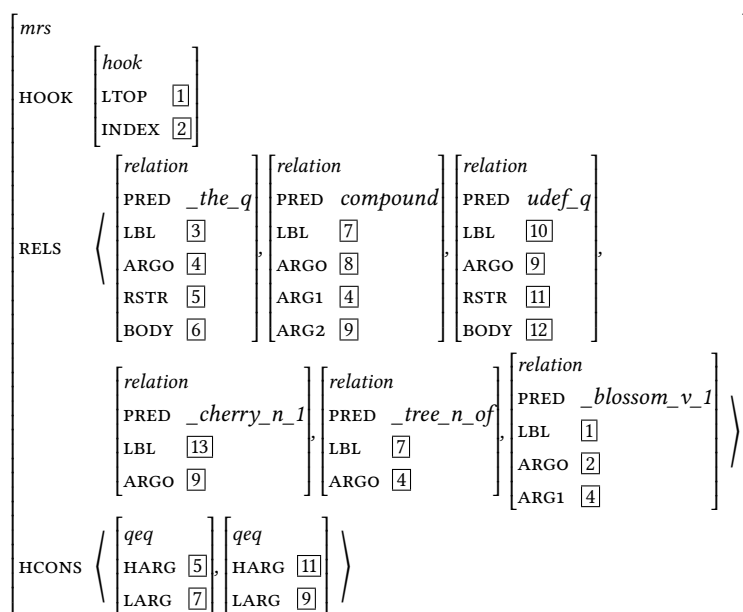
*mrs*
HOOK [ *hook*; LTOP [1]; INDEX [2] ]
RELS ⟨ [ *relation*; PRED *_the_q*; LBL [3]; ARG0 [4]; RSTR [5]; BODY [6] ], [ *relation*; PRED *compound*; LBL [7]; ARG0 [8]; ARG1 [4]; ARG2 [9] ], [ *relation*; PRED *udef_q*; LBL [10]; ARG0 [9]; RSTR [11]; BODY [12] ],
[ *relation*; PRED *_cherry_n_1*; LBL [13]; ARG0 [9] ], [ *relation*; PRED *_tree_n_of*; LBL [7]; ARG0 [4] ], [ *relation*; PRED *_blossom_v_1*; LBL [1]; ARG0 [2]; ARG1 [4] ] ⟩
HCONS ⟨ [ *qeq*; HARG [5]; LARG [7] ], [ *qeq*; HARG [11]; LARG [9] ] ⟩